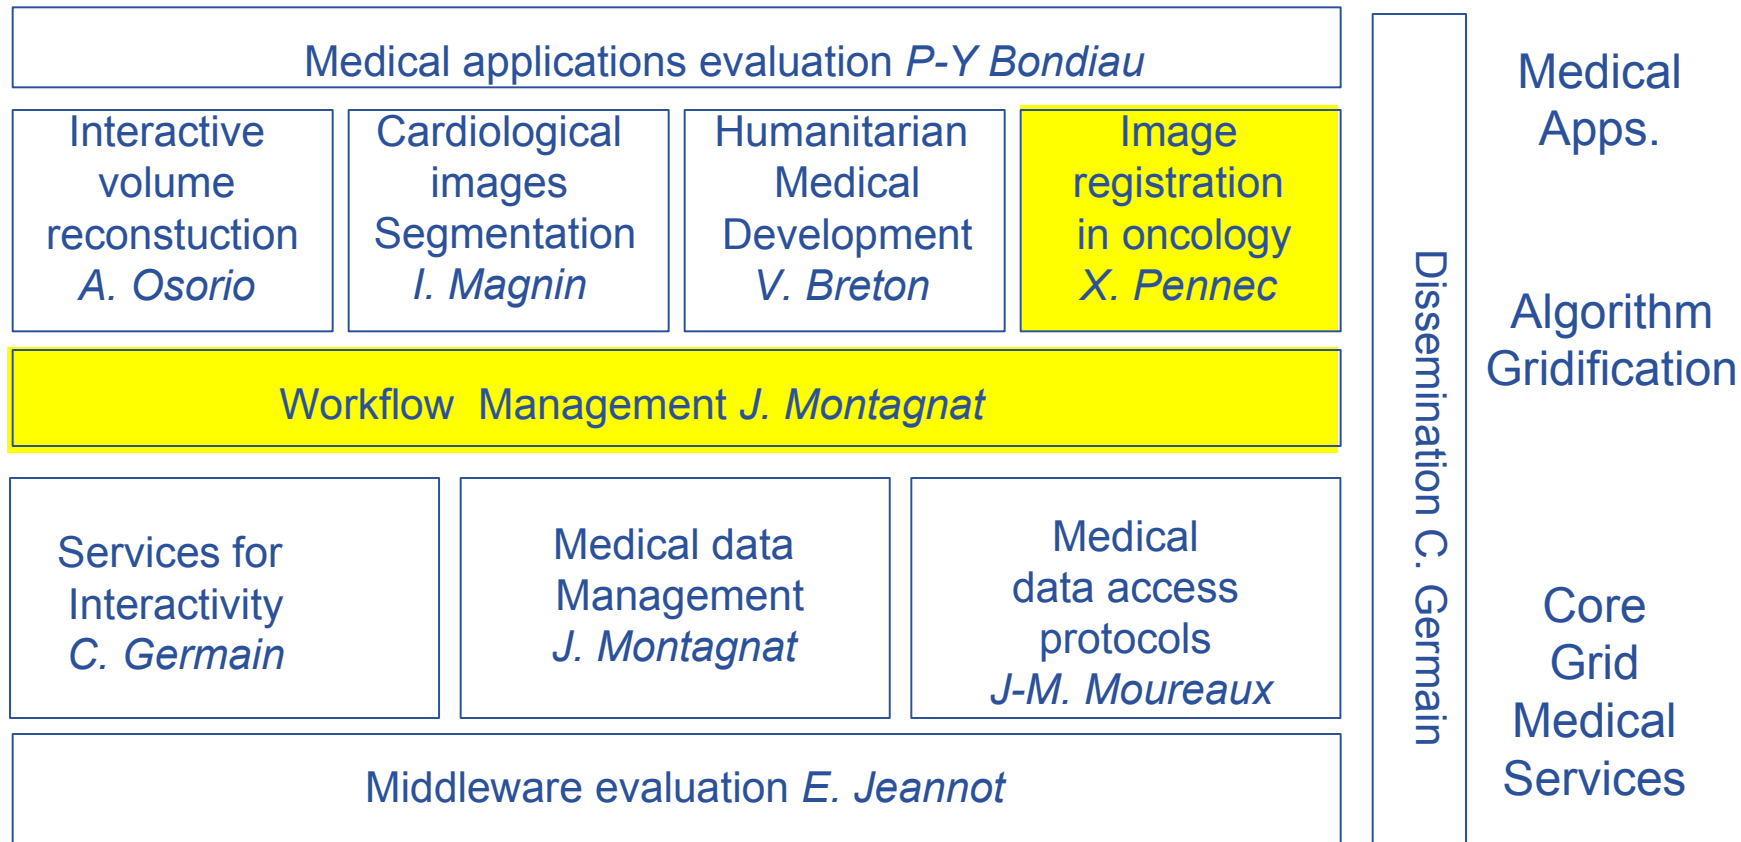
Medical applications evaluation *P-Y Bondiau*

Interactive volume reconstuction *A. Osorio*

Cardiological images Segmentation *I. Magnin*

Humanitarian Medical Development *V. Breton*

Image registration in oncology *X. Pennec*

Workflow Management *J. Montagnat*

Services for Interactivity *C. Germain*

Medical data Management *J. Montagnat*

Medical data access protocols *J-M. Moureaux*

Middleware evaluation *E. Jeannot*

Dissemination C. Germain

Medical Apps.

Algorithm Gridification

Core Grid Medical Services